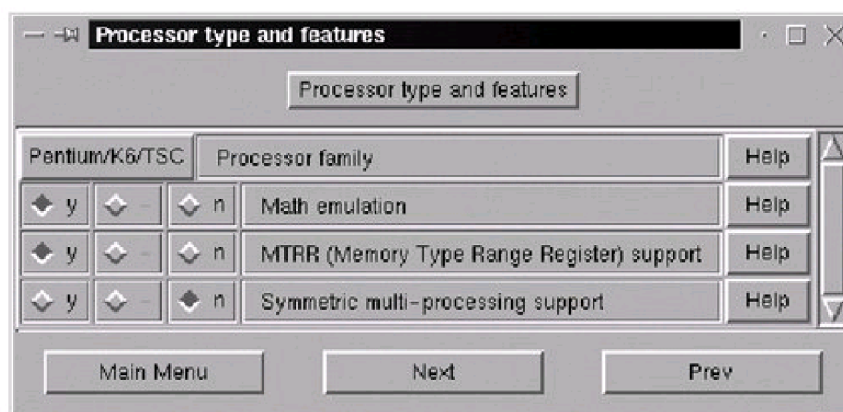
Processor type and features

Processor type and features

| Pentium/K6/TSC | | | Processor family | Help |
|---|---|---|---|---|
| y | - | n | Math emulation | Help |
| y | - | n | MTRR (Memory Type Range Register) support | Help |
| y | - | n | Symmetric multi-processing support | Help |

Main Menu Next Prev